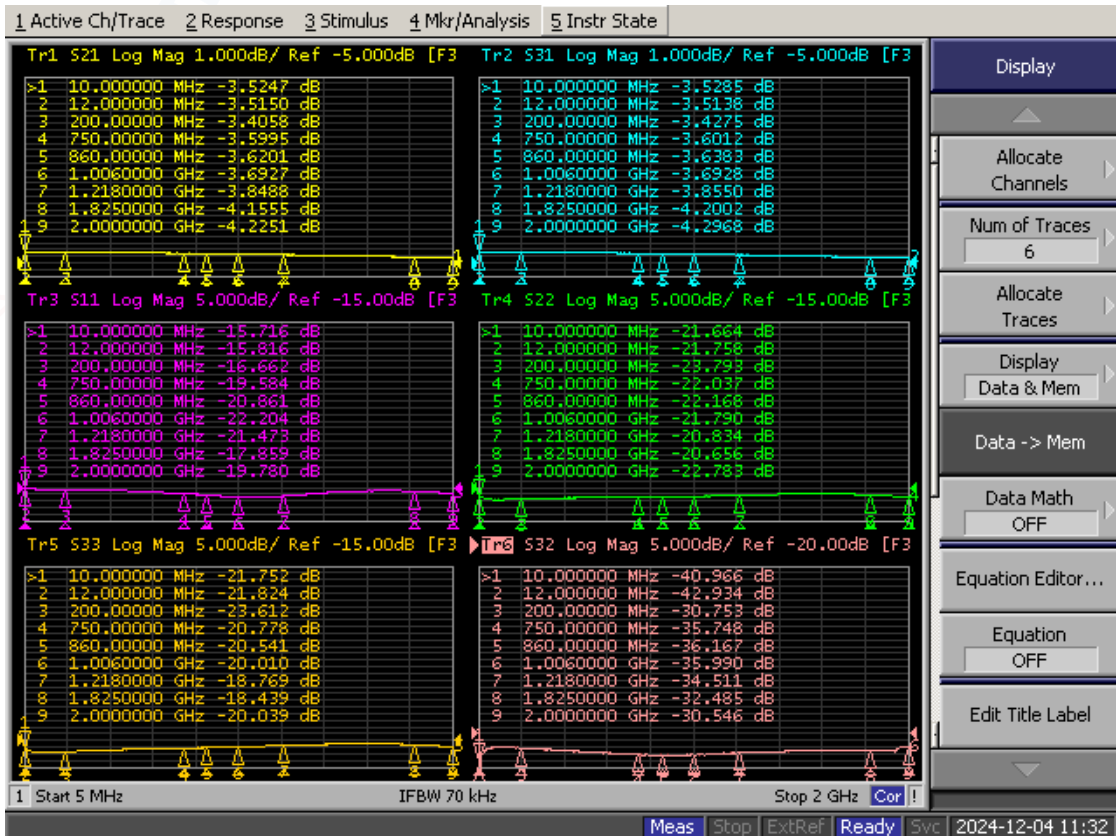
1 Active Ch/Trace 2 Response 3 Stimulus 4 Mkr/Analysis 5 Instr State

Tr1 S21 Log Mag 1.000dB/ Ref -5.000dB [F3

>1 10.000000 MHz -3.5247 dB
2 12.000000 MHz -3.5150 dB
3 200.00000 MHz -3.4058 dB
4 750.00000 MHz -3.5995 dB
5 860.00000 MHz -3.6201 dB
6 1.0060000 GHz -3.6927 dB
7 1.2180000 GHz -3.8488 dB
8 1.8250000 GHz -4.1555 dB
9 2.0000000 GHz -4.2251 dB

Tr2 S31 Log Mag 1.000dB/ Ref -5.000dB [F3

>1 10.000000 MHz -3.5285 dB
2 12.000000 MHz -3.5138 dB
3 200.00000 MHz -3.4275 dB
4 750.00000 MHz -3.6012 dB
5 860.00000 MHz -3.6383 dB
6 1.0060000 GHz -3.6928 dB
7 1.2180000 GHz -3.8550 dB
8 1.8250000 GHz -4.2002 dB
9 2.0000000 GHz -4.2968 dB

Tr3 S11 Log Mag 5.000dB/ Ref -15.00dB [F3

>1 10.000000 MHz -15.716 dB
2 12.000000 MHz -15.816 dB
3 200.00000 MHz -16.662 dB
4 750.00000 MHz -19.584 dB
5 860.00000 MHz -20.861 dB
6 1.0060000 GHz -22.204 dB
7 1.2180000 GHz -21.473 dB
8 1.8250000 GHz -17.859 dB
9 2.0000000 GHz -19.780 dB

Tr4 S22 Log Mag 5.000dB/ Ref -15.00dB [F3

>1 10.000000 MHz -21.664 dB
2 12.000000 MHz -21.758 dB
3 200.00000 MHz -23.793 dB
4 750.00000 MHz -22.037 dB
5 860.00000 MHz -22.168 dB
6 1.0060000 GHz -21.790 dB
7 1.2180000 GHz -20.834 dB
8 1.8250000 GHz -20.656 dB
9 2.0000000 GHz -22.783 dB

Tr5 S33 Log Mag 5.000dB/ Ref -15.00dB [F3

>1 10.000000 MHz -21.752 dB
2 12.000000 MHz -21.824 dB
3 200.00000 MHz -23.612 dB
4 750.00000 MHz -20.778 dB
5 860.00000 MHz -20.541 dB
6 1.0060000 GHz -20.010 dB
7 1.2180000 GHz -18.769 dB
8 1.8250000 GHz -18.439 dB
9 2.0000000 GHz -20.039 dB

Tr6 S32 Log Mag 5.000dB/ Ref -20.00dB [F3

>1 10.000000 MHz -40.966 dB
2 12.000000 MHz -42.934 dB
3 200.00000 MHz -30.753 dB
4 750.00000 MHz -35.748 dB
5 860.00000 MHz -36.167 dB
6 1.0060000 GHz -35.990 dB
7 1.2180000 GHz -34.511 dB
8 1.8250000 GHz -32.485 dB
9 2.0000000 GHz -30.546 dB

1 Start 5 MHz IFBW 70 kHz Stop 2 GHz Cor !

Display
Allocate Channels
Num of Traces
6
Allocate Traces
Display
Data & Mem
Data -> Mem
Data Math
OFF
Equation Editor...
Equation
OFF
Edit Title Label

Meas Stop ExtRef Ready Svc 2024-12-04 11:32